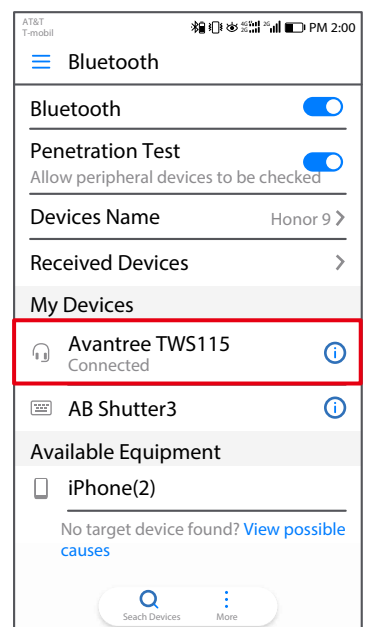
AT&T
T-mobil

PM 2:00

Bluetooth

Bluetooth

Penetration Test
Allow peripheral devices to be checked

Devices Name
Honor 9

Received Devices

My Devices

Avantree TWS115
Connected

AB Shutter3

Available Equipment

iPhone(2)

No target device found? View possible causes

Seach Devices
More